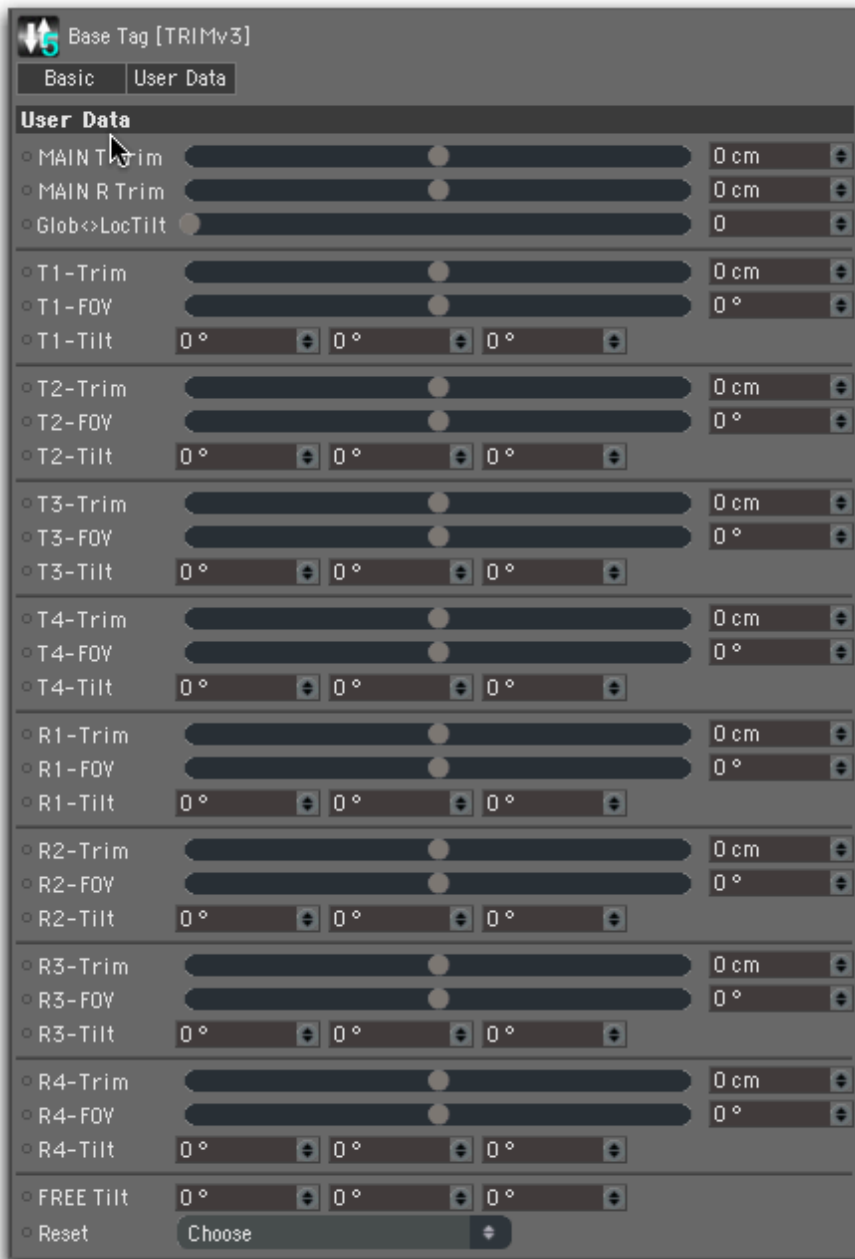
Base Tag [TRIMv3]

Basic | User Data

User Data

MAIN T Trim 0 cm
MAIN R Trim 0 cm
Glob<>LocTilt 0

T1-Trim 0 cm
T1-FOV 0 °
T1-Tilt 0 ° 0 ° 0 °

T2-Trim 0 cm
T2-FOV 0 °
T2-Tilt 0 ° 0 ° 0 °

T3-Trim 0 cm
T3-FOV 0 °
T3-Tilt 0 ° 0 ° 0 °

T4-Trim 0 cm
T4-FOV 0 °
T4-Tilt 0 ° 0 ° 0 °

R1-Trim 0 cm
R1-FOV 0 °
R1-Tilt 0 ° 0 ° 0 °

R2-Trim 0 cm
R2-FOV 0 °
R2-Tilt 0 ° 0 ° 0 °

R3-Trim 0 cm
R3-FOV 0 °
R3-Tilt 0 ° 0 ° 0 °

R4-Trim 0 cm
R4-FOV 0 °
R4-Tilt 0 ° 0 ° 0 °

FREE Tilt 0 ° 0 ° 0 °
Reset Choose